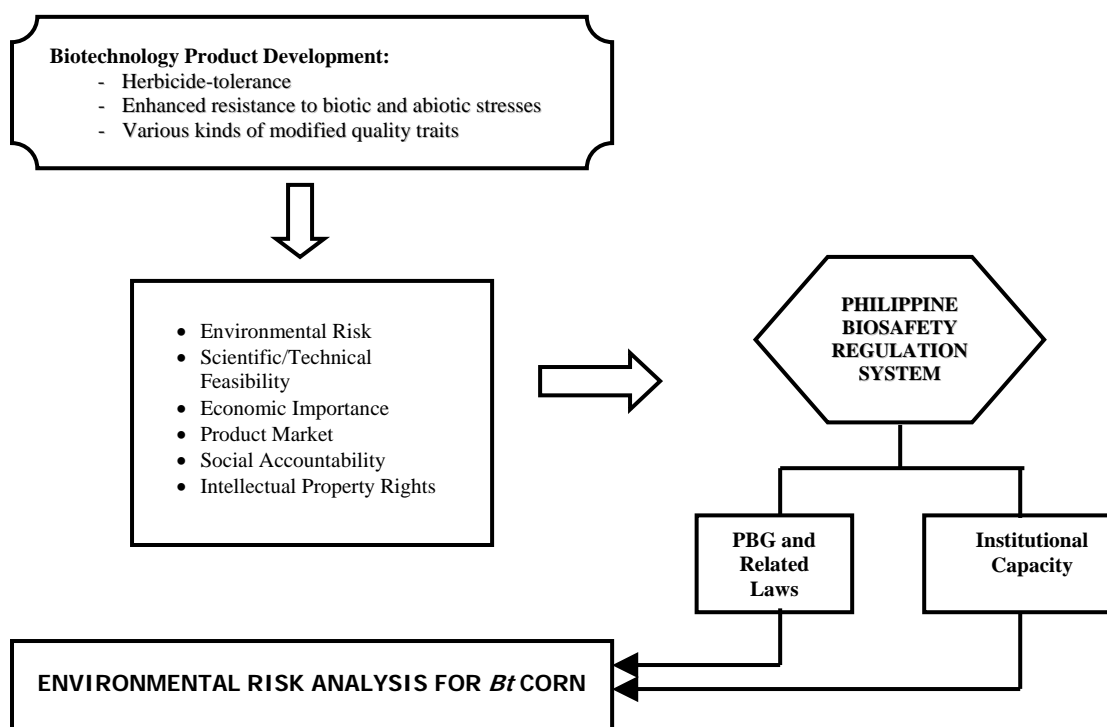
**Biotechnology Product Development:**
- Herbicide-tolerance
- Enhanced resistance to biotic and abiotic stresses
- Various kinds of modified quality traits

- Environmental Risk
- Scientific/Technical Feasibility
- Economic Importance
- Product Market
- Social Accountability
- Intellectual Property Rights

PHILIPPINE BIOSAFETY REGULATION SYSTEM

PBG and Related Laws

Institutional Capacity

ENVIRONMENTAL RISK ANALYSIS FOR *Bt* CORN